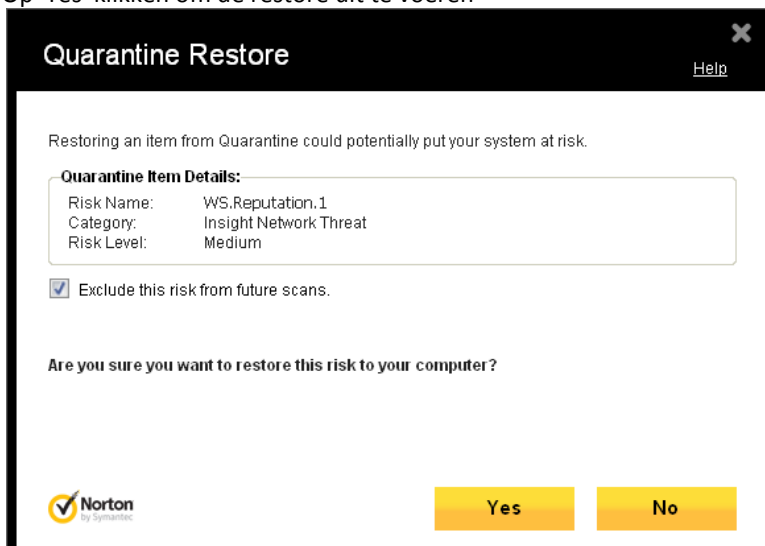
Op "Yes" klikken om de restore uit te voeren

Quarantine Restore

Help

Restoring an item from Quarantine could potentially put your system at risk.

Quarantine Item Details:

| | |
|---|---|
| Risk Name: | WS.Reputation.1 |
| Category: | Insight Network Threat |
| Risk Level: | Medium |

Exclude this risk from future scans.

Are you sure you want to restore this risk to your computer?

Norton by Symantec

Yes

No